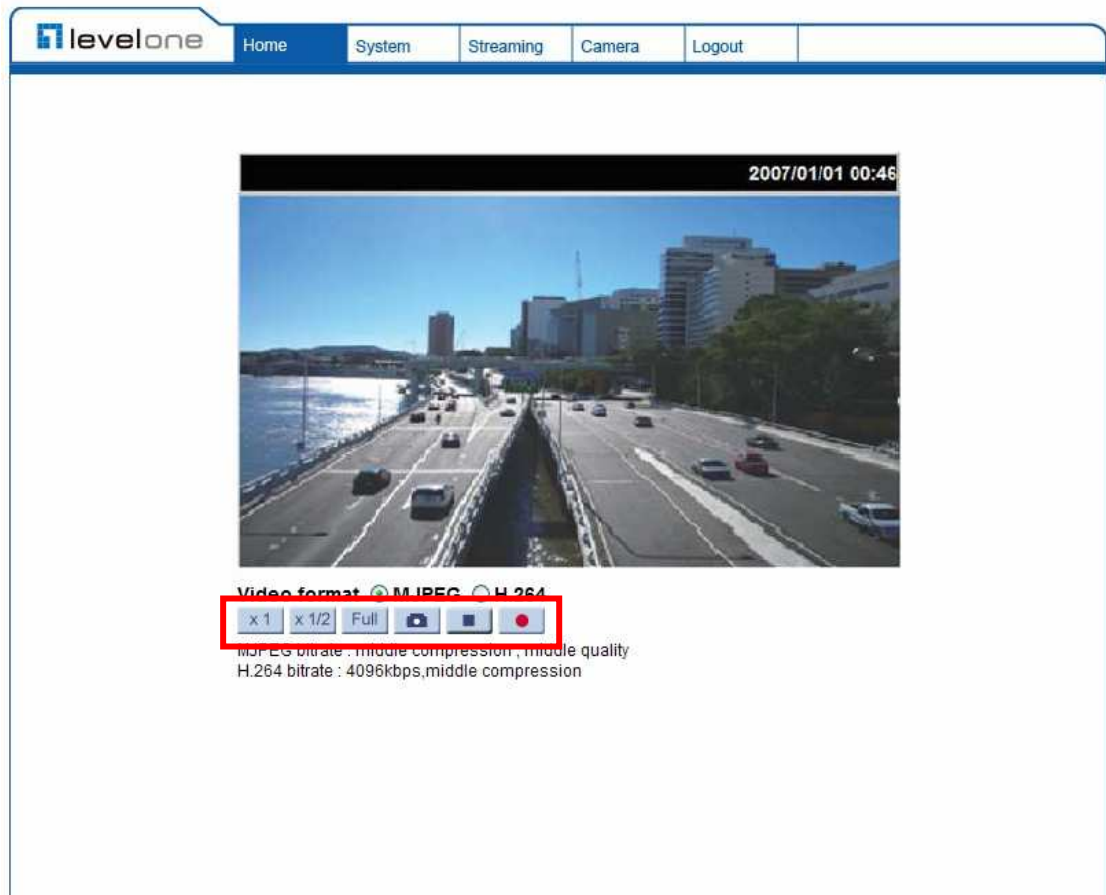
levelone

Home System Streaming Camera Logout

2007/01/01 00:46

Video format MJPEG H.264

x 1 x 1/2 Full

MJPEG bitrate : middle compression , middle quality
H.264 bitrate : 4096kbps,middle compression